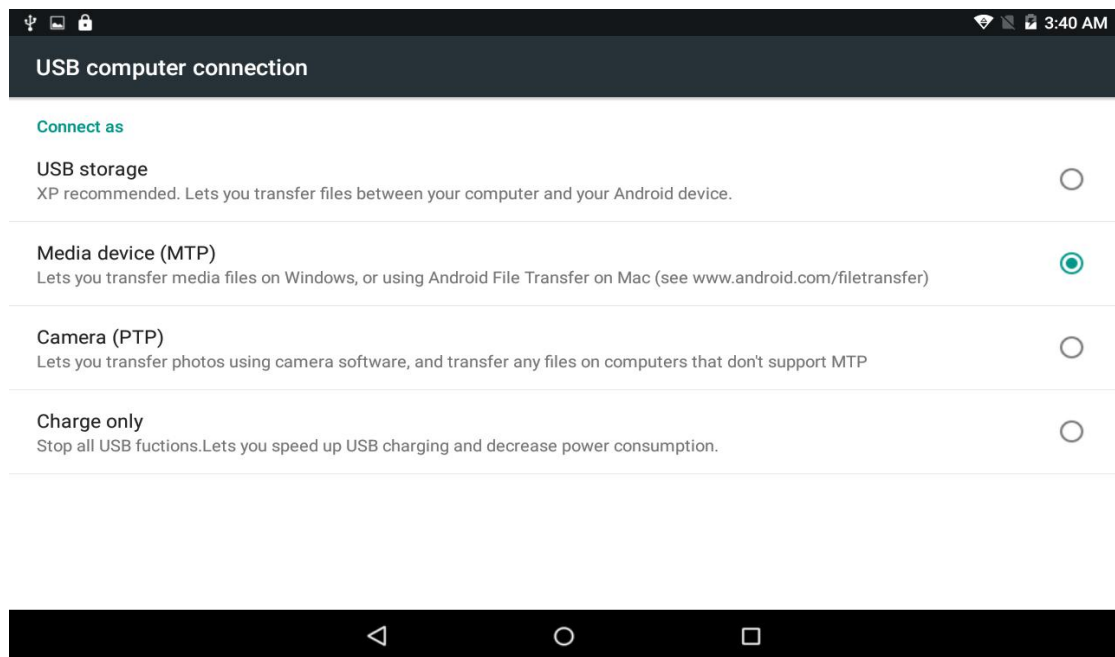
3:40 AM

USB computer connection

Connect as

USB storage
XP recommended. Lets you transfer files between your computer and your Android device.

Media device (MTP)
Lets you transfer media files on Windows, or using Android File Transfer on Mac (see www.android.com/filetransfer)

Camera (PTP)
Lets you transfer photos using camera software, and transfer any files on computers that don't support MTP

Charge only
Stop all USB fuctions.Lets you speed up USB charging and decrease power consumption.